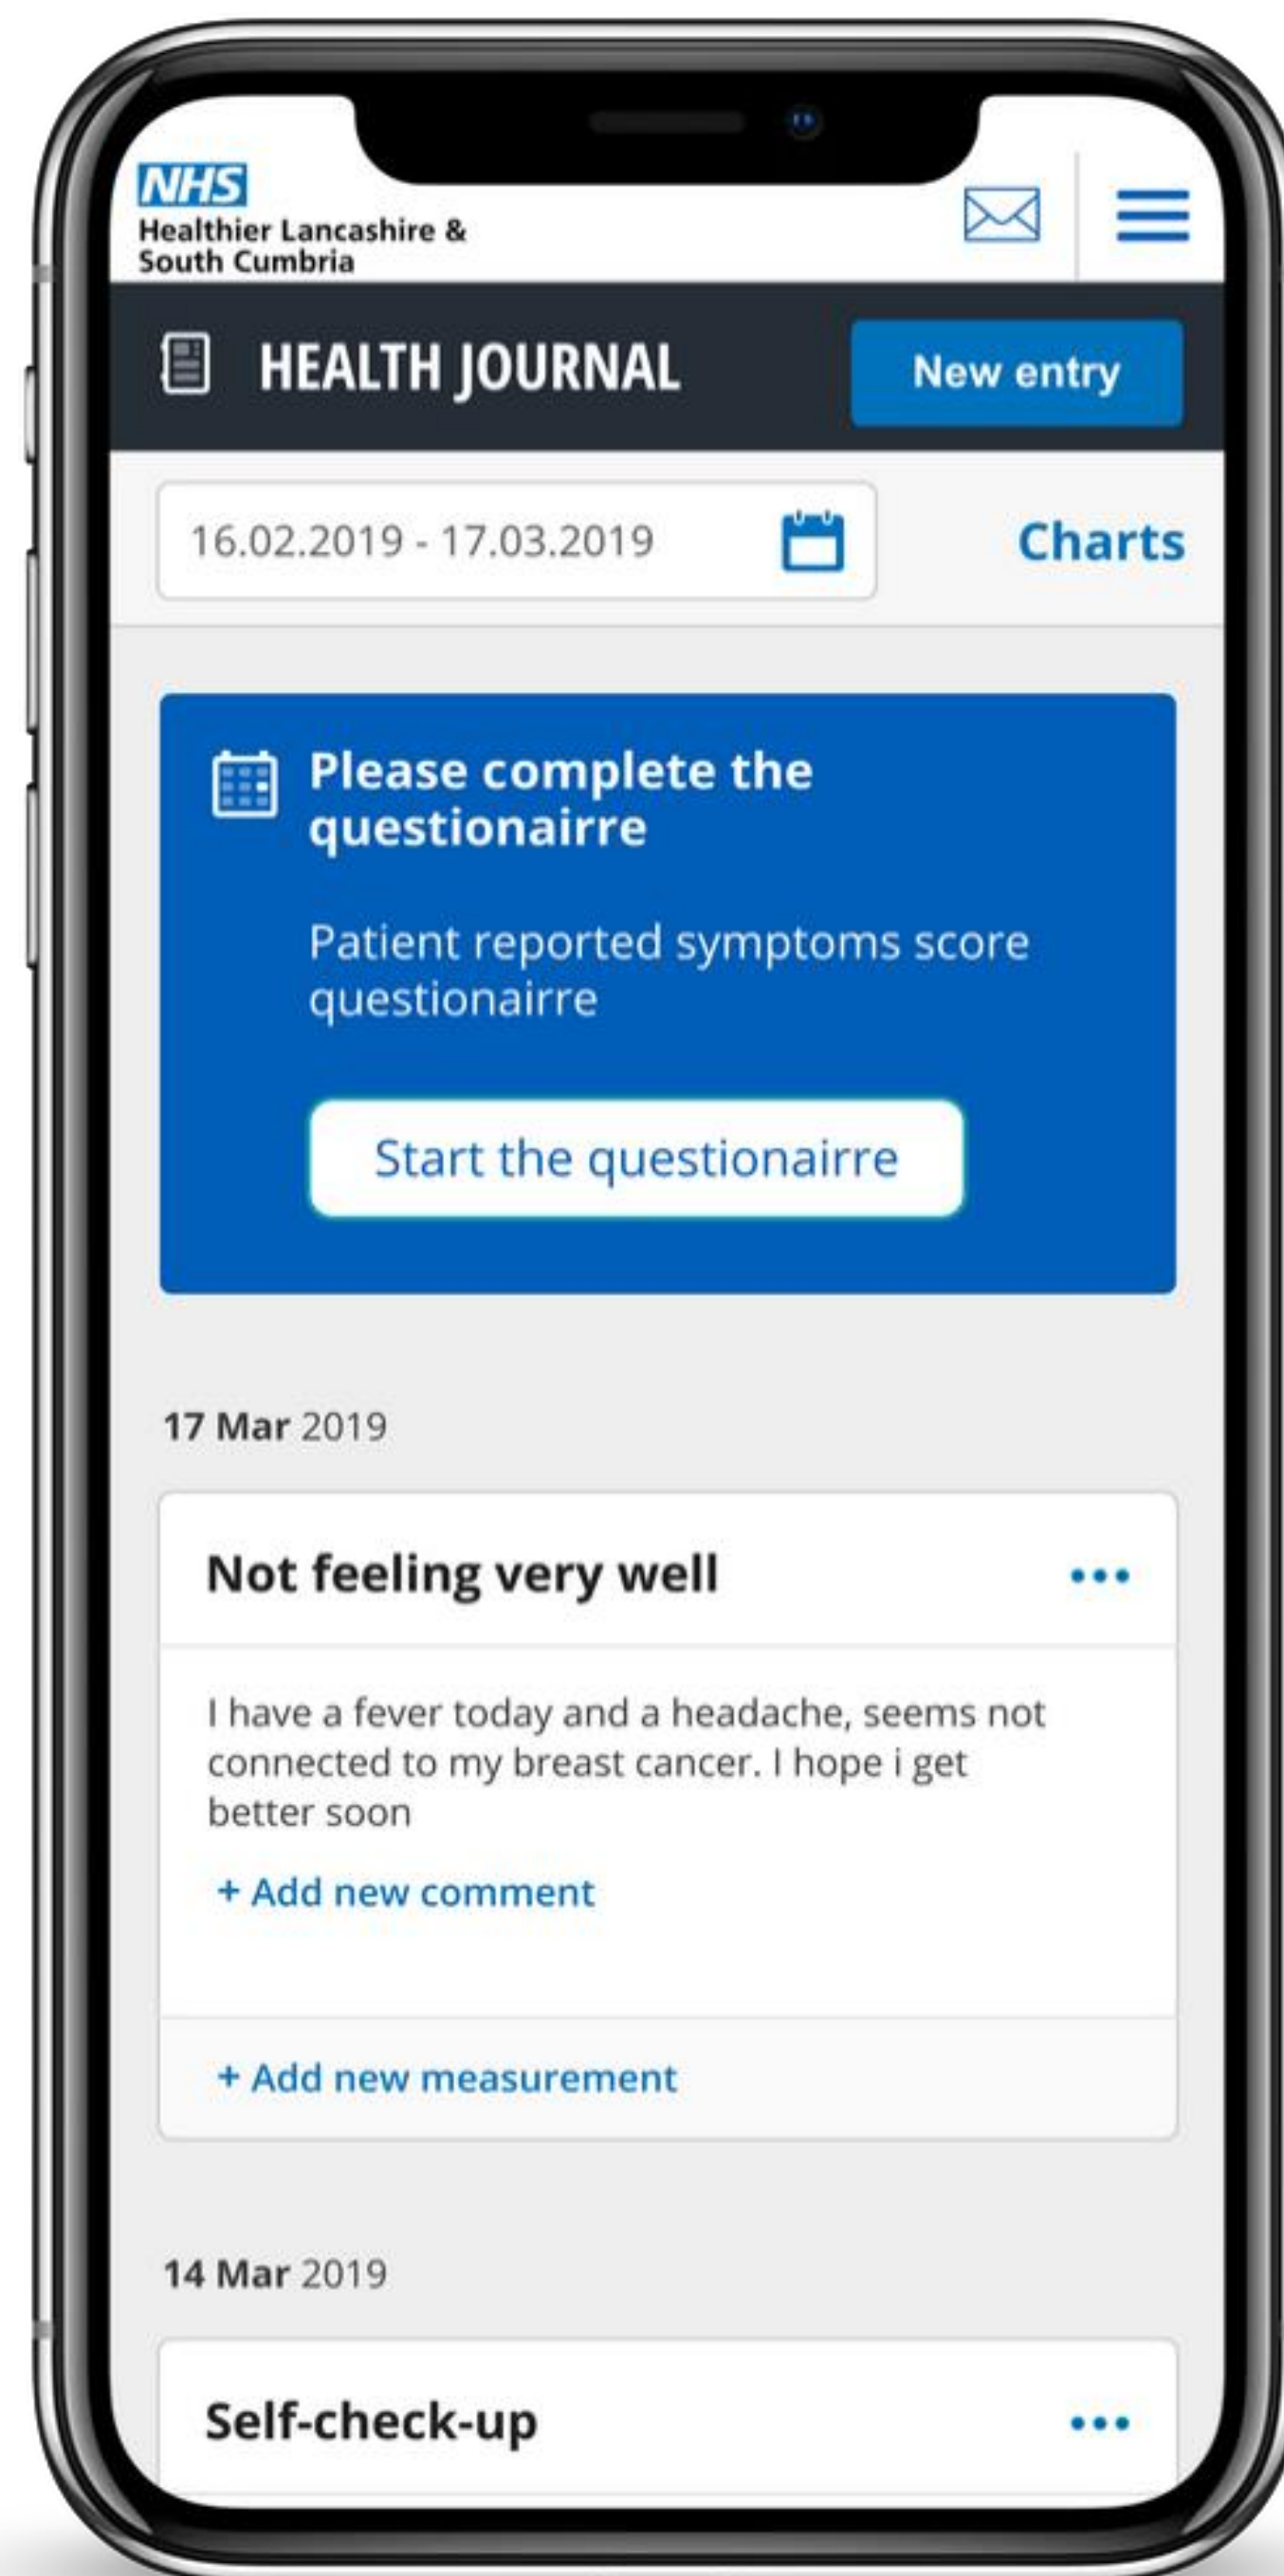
NHS
Healthier Lancashire & South Cumbria

HEALTH JOURNAL

New entry

16.02.2019 - 17.03.2019

Charts

Please complete the questionairre

Patient reported symptoms score questionairre

Start the questionairre

17 Mar 2019

Not feeling very well

•••

I have a fever today and a headache, seems not connected to my breast cancer. I hope i get better soon

+ Add new comment

+ Add new measurement

14 Mar 2019

Self-check-up

•••